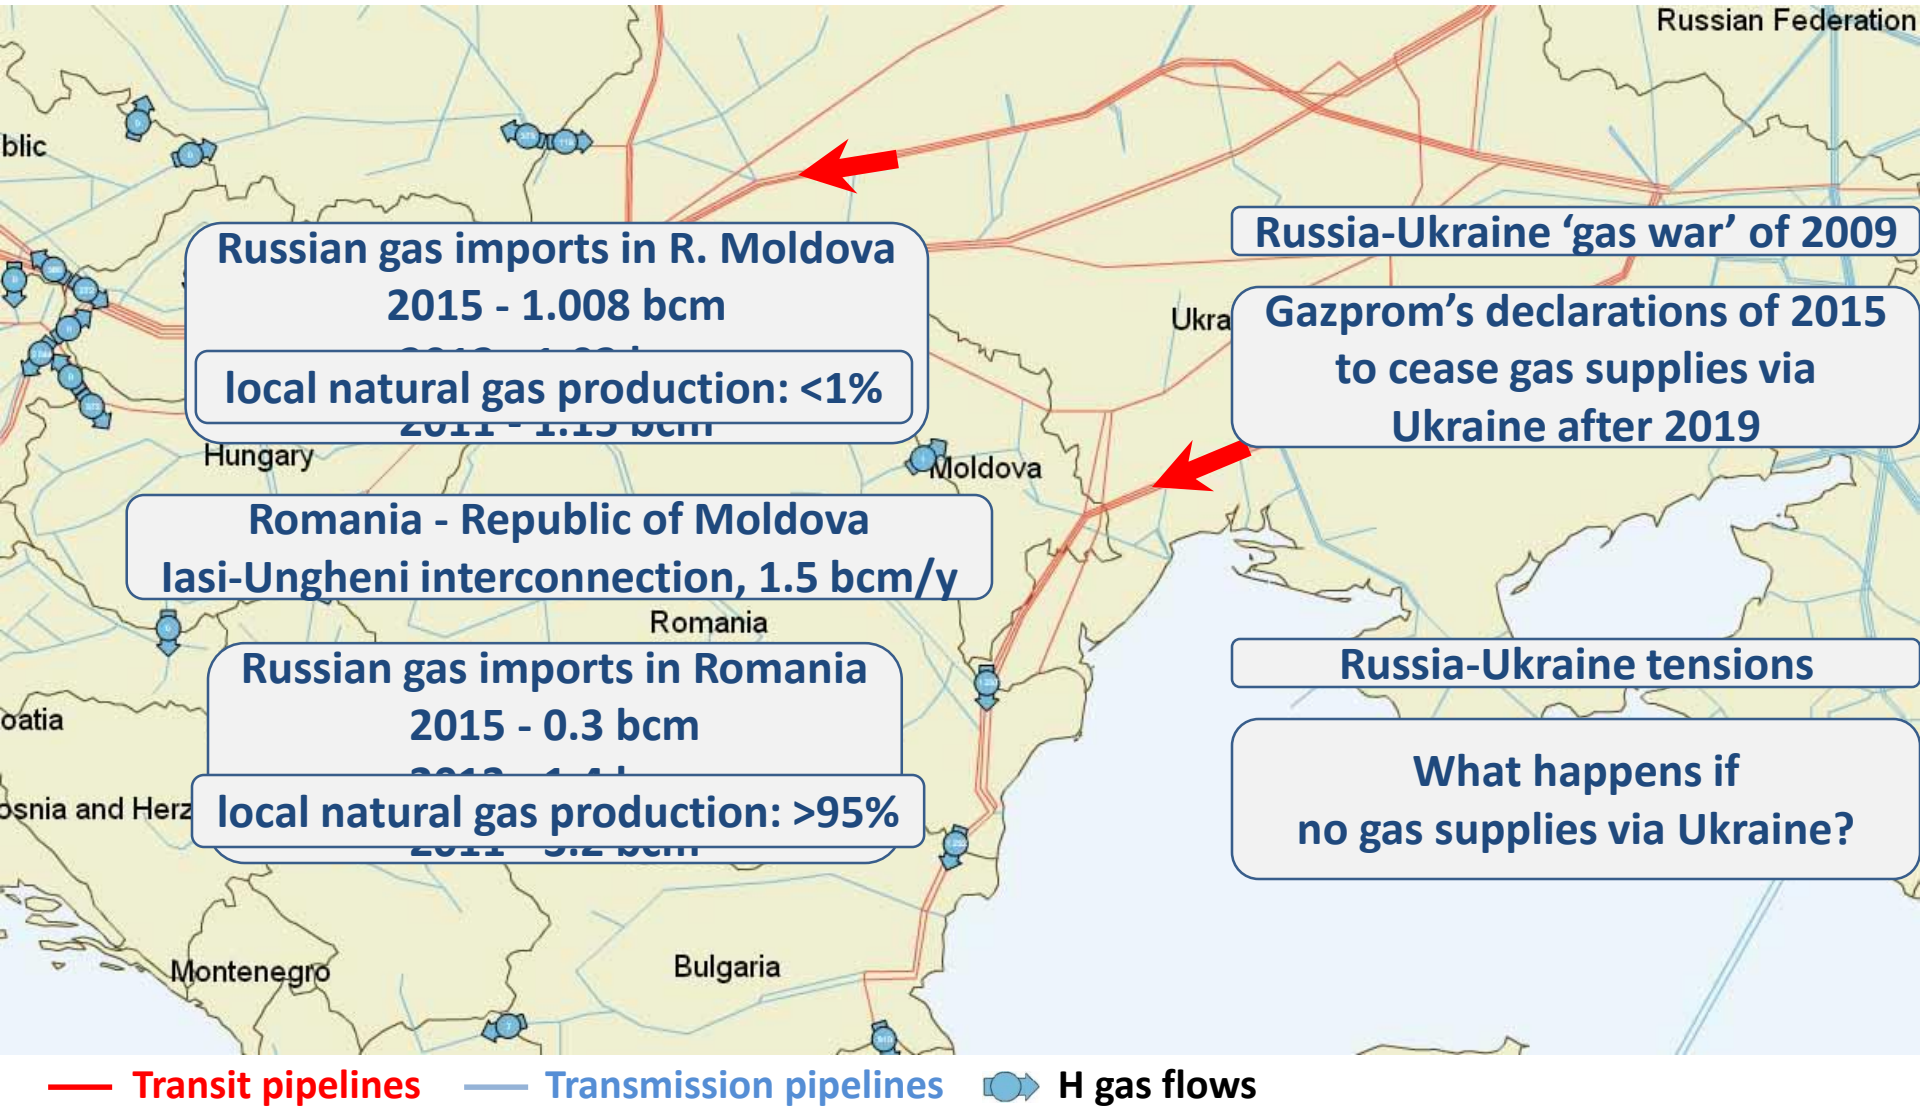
Russian Federation

blic

Russian gas imports in R. Moldova
2015 - 1.008 bcm
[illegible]
local natural gas production: <1%
2011 - 1.15 bcm

Russia-Ukraine 'gas war' of 2009

Ukra

Gazprom's declarations of 2015 to cease gas supplies via Ukraine after 2019

Hungary

Moldova

Romania - Republic of Moldova
Iasi-Ungheni interconnection, 1.5 bcm/y

Romania

Russian gas imports in Romania
2015 - 0.3 bcm
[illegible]
local natural gas production: >95%
2011 - 3.2 bcm

Russia-Ukraine tensions

oatia

osnia and Herz

What happens if no gas supplies via Ukraine?

Montenegro

Bulgaria

Transit pipelines Transmission pipelines H gas flows